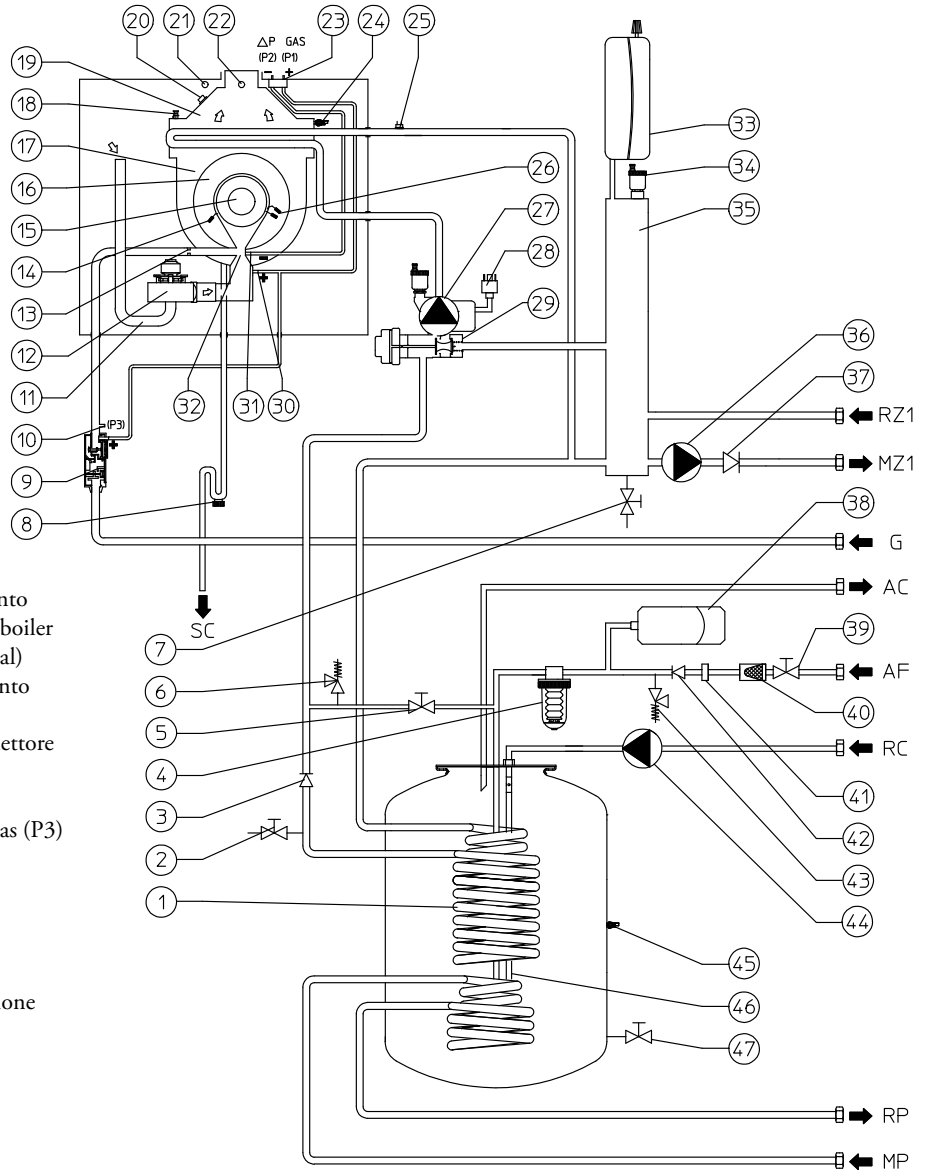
20 21 22 △P GAS (P2) (P1) 23 24 25
19
18
17
16
15
14
13
12
11
10 (P3)
9
8
SC
26
27
28
29
32 31 30
33
34
35
36
37
RZ1
MZ1
38
G
AC
39
AF
40
RC
41
42
43
44
45
46
47
RP
MP
7
6
5
4
3
2
1

nto
boiler
al)
nto

ettore

as (P3)

one